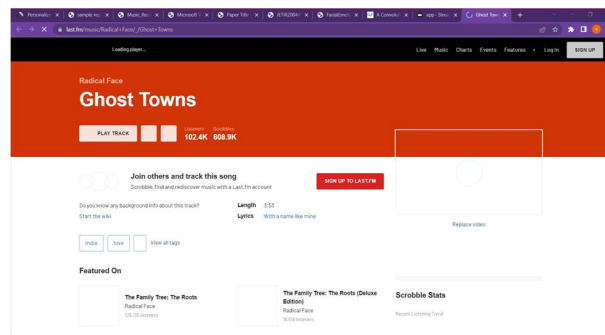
Personaliz × | sample ess × | Music_Rec × | Microsoft × | Paper Title × | IEJTR(20041 × | FacialEmoti × | A Comedy × | app - Stream × | Ghost Town × | +

last.fm/music/Radical+Face/_/Ghost+Towns

Loading player...

Live Music Charts Events Features • Log In SIGN UP

Radical Face

Ghost Towns

PLAY TRACK

Listeners 102.4K

Scrobbles 608.9K

Join others and track this song

Scrobble, find and rediscover music with a Last.fm account

SIGN UP TO LAST.FM

Do you know any background info about this track?

Start the wiki

Length 3:53

Lyrics With a name like mine

indie love

View all tags

Replace video

Featured On

The Family Tree: The Roots
Radical Face
125,735 listeners

The Family Tree: The Roots (Deluxe Edition)
Radical Face
16,619 listeners

Scrobble Stats

Recent Listening Trend